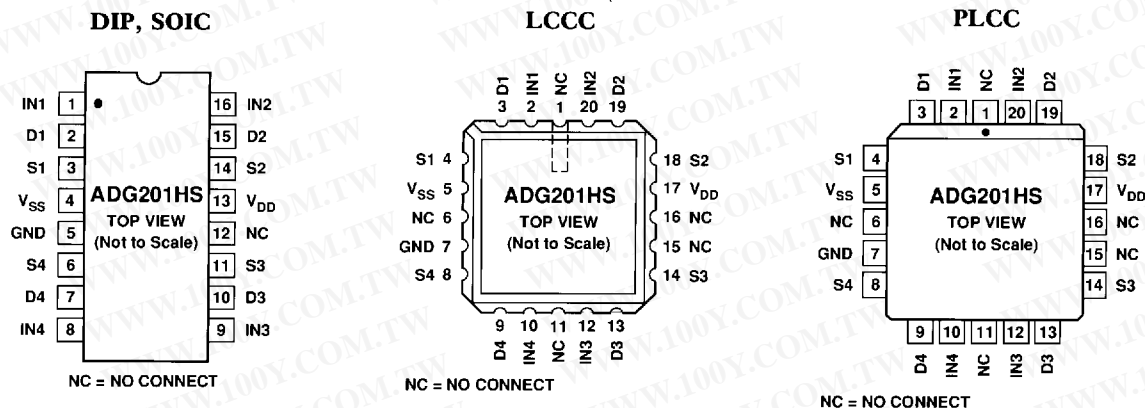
DIP, SOIC

IN1 1
D1 2
S1 3
$V_{SS}$ 4
GND 5
S4 6
D4 7
IN4 8

16 IN2
15 D2
14 S2
13 $V_{DD}$
12 NC
11 S3
10 D3
9 IN3

ADG201HS
TOP VIEW
(Not to Scale)

NC = NO CONNECT

LCCC

D1 3
IN1 2
NC 1
IN2 20
D2 19

S1 4
$V_{SS}$ 5
NC 6
GND 7
S4 8

18 S2
17 $V_{DD}$
16 NC
15 NC
14 S3

ADG201HS
TOP VIEW
(Not to Scale)

9 D4
10 IN4
11 NC
12 IN3
13 D3

NC = NO CONNECT

PLCC

D1 3
IN1 2
NC 1
IN2 20
D2 19

S1 4
$V_{SS}$ 5
NC 6
GND 7
S4 8

18 S2
17 $V_{DD}$
16 NC
15 NC
14 S3

ADG201HS
TOP VIEW
(Not to Scale)

9 D4
10 IN4
11 NC
12 IN3
13 D3

NC = NO CONNECT

WWW.100Y.COM.TW